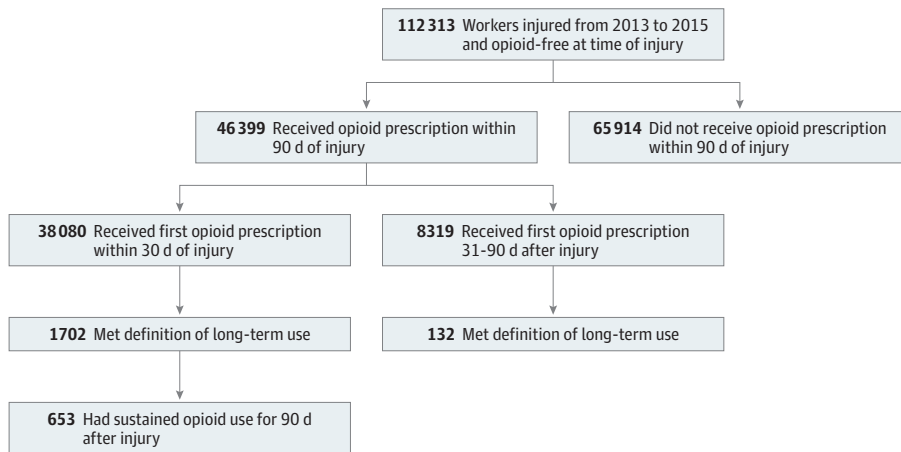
112 313 Workers injured from 2013 to 2015 and opioid-free at time of injury

46 399 Received opioid prescription within 90 d of injury

65 914 Did not receive opioid prescription within 90 d of injury

38 080 Received first opioid prescription within 30 d of injury

8319 Received first opioid prescription 31-90 d after injury

1702 Met definition of long-term use

132 Met definition of long-term use

653 Had sustained opioid use for 90 d after injury